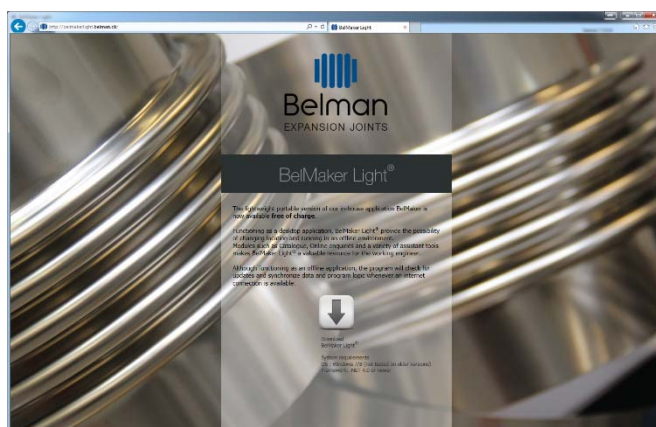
http://belmakerlight.belman.dk/
BelMaker Light

Belman
EXPANSION JOINTS

BelMaker Light®

The lightweight portable version of our in-house application BelMaker is now available free of charge.

Functioning as a desktop application, BelMaker Light® provide the possibility of changing language and running in an offline environment. Modules such as catalogue, Online enquiries and a variety of assistant tools makes BelMaker Light® a valuable resource for the working engineer.

Although functioning as an offline application, the program will check for updates and synchronize data and program logic whenever an internet connection is available.

Download BelMaker Light®

System requirements:
OS: Windows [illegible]
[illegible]